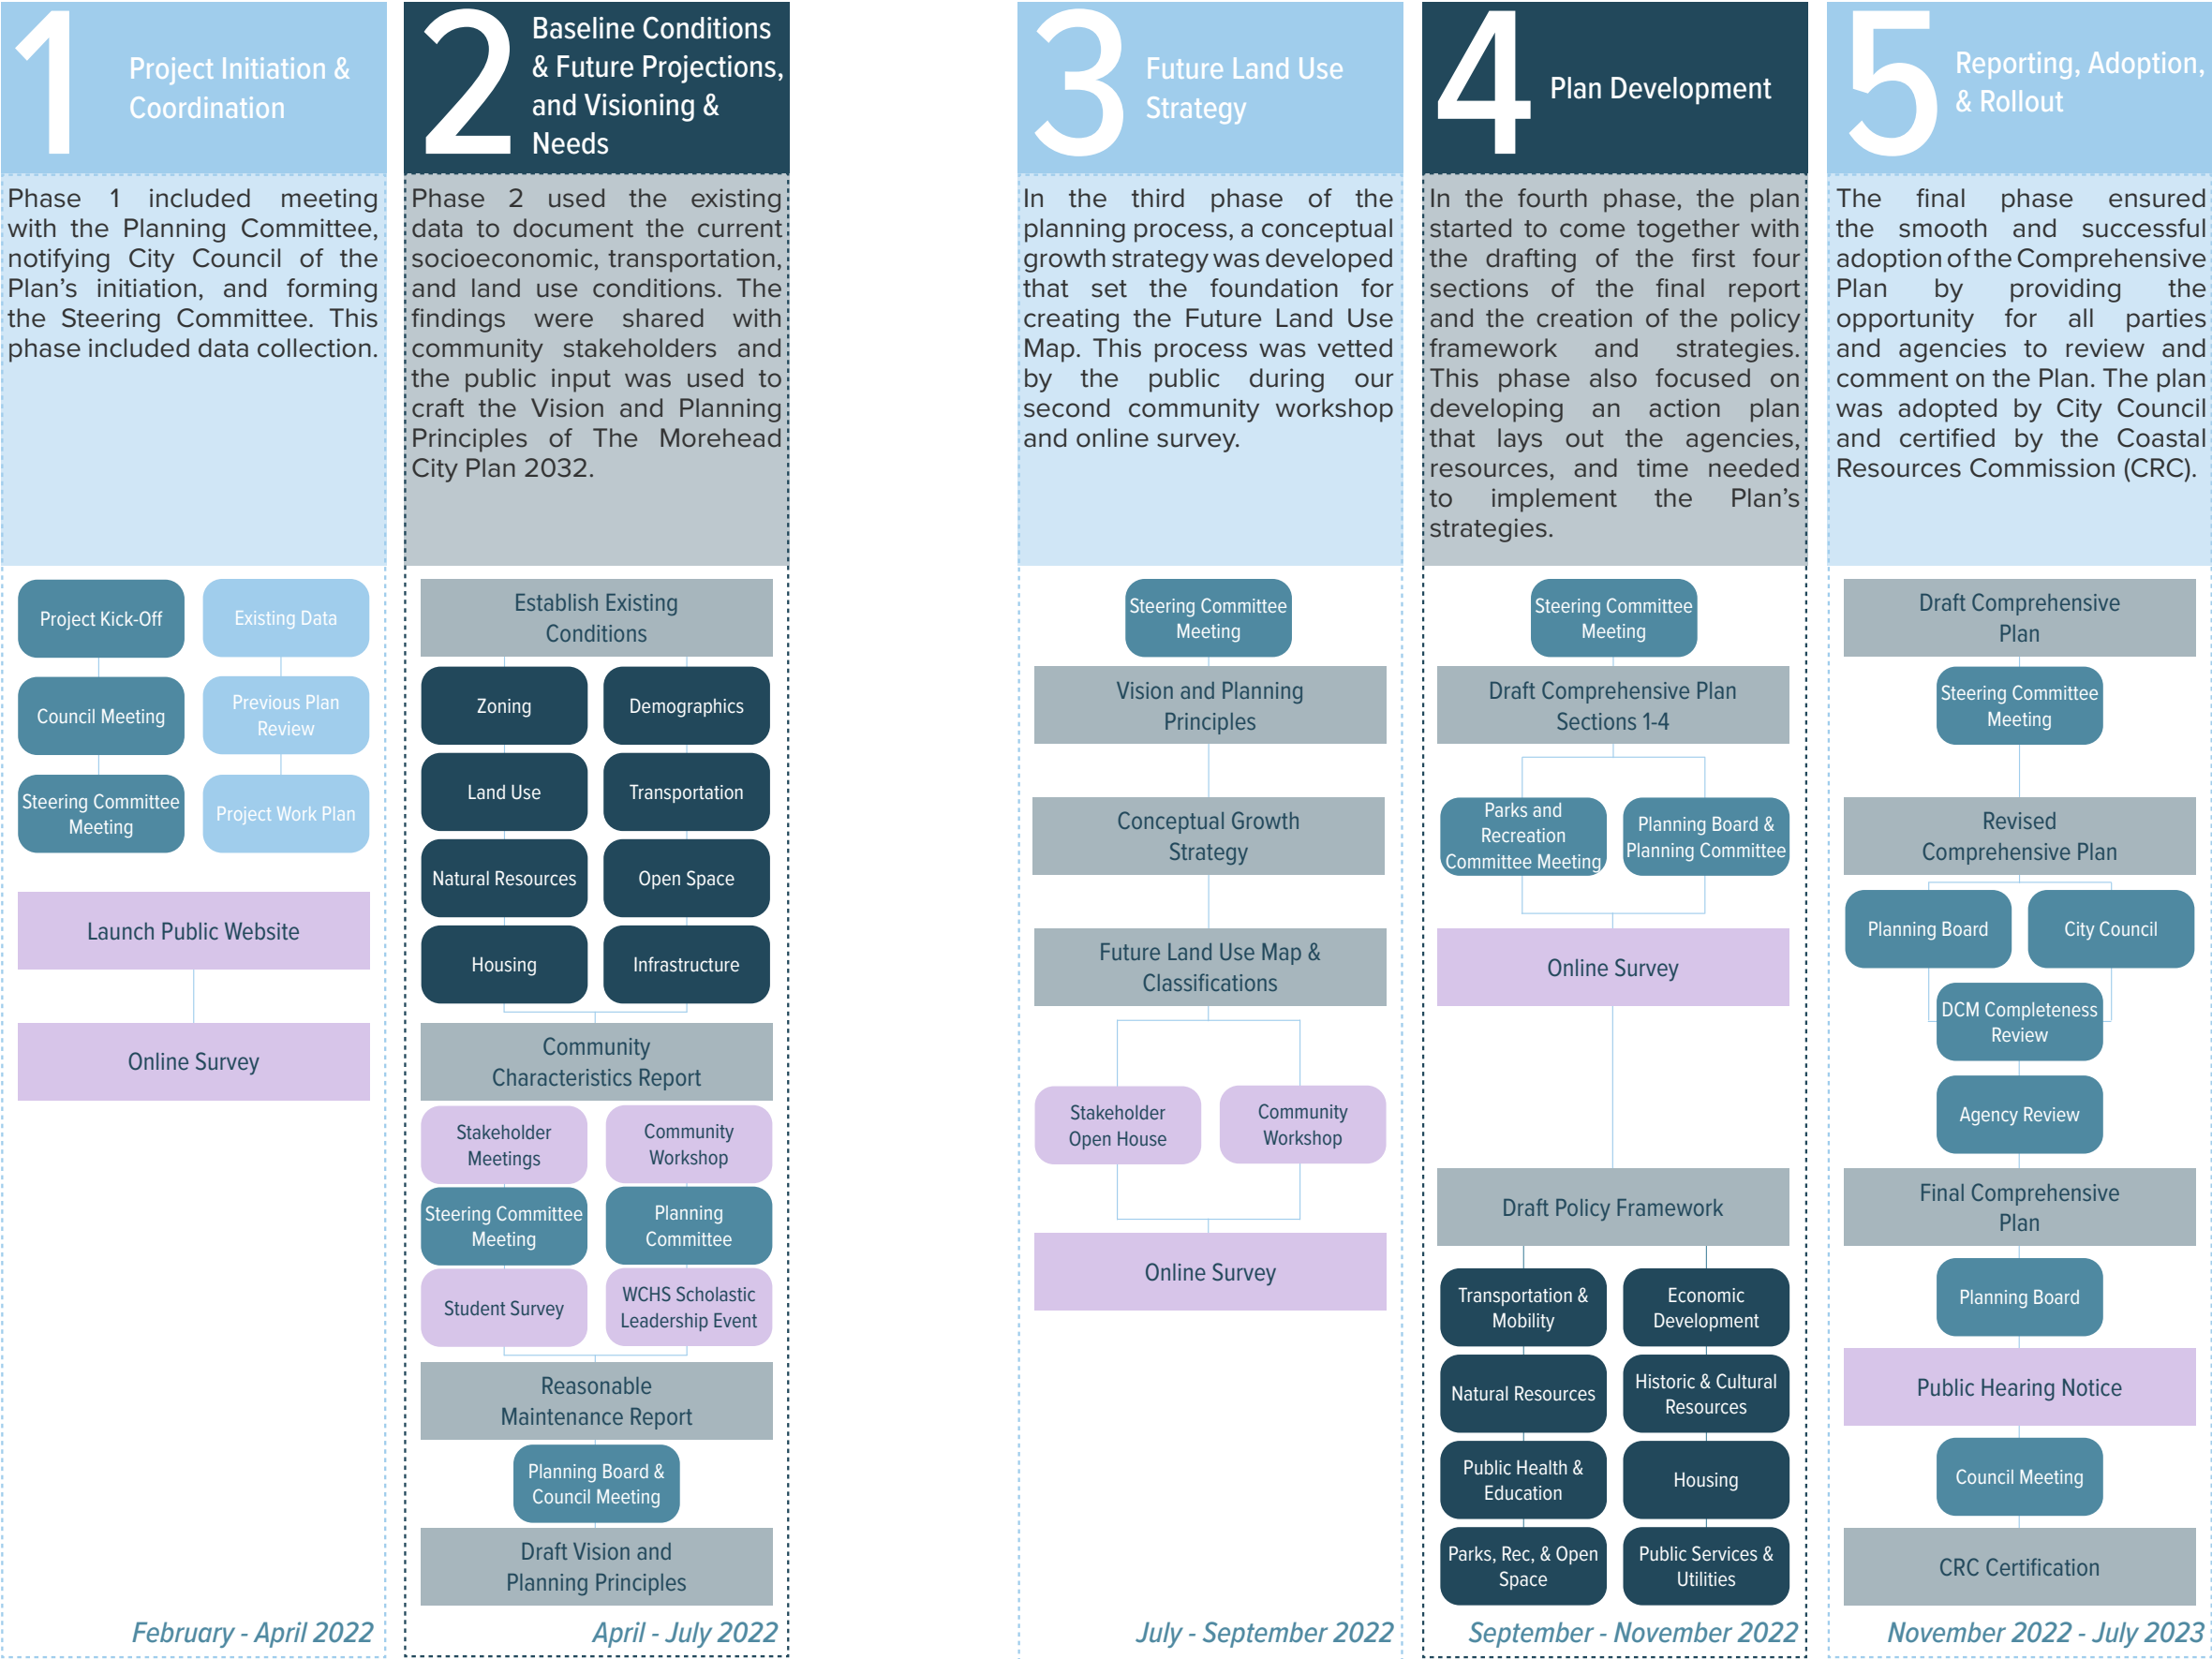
1 Project Initiation & Coordination

Phase 1 included meeting with the Planning Committee, notifying City Council of the Plan's initiation, and forming the Steering Committee. This phase included data collection.

Project Kick-Off
Existing Data
Council Meeting
Previous Plan Review
Steering Committee Meeting
Project Work Plan
Launch Public Website
Online Survey

February - April 2022

2 Baseline Conditions & Future Projections, and Visioning & Needs

Phase 2 used the existing data to document the current socioeconomic, transportation, and land use conditions. The findings were shared with community stakeholders and the public input was used to craft the Vision and Planning Principles of The Morehead City Plan 2032.

Establish Existing Conditions
Zoning
Demographics
Land Use
Transportation
Natural Resources
Open Space
Housing
Infrastructure
Community Characteristics Report
Stakeholder Meetings
Community Workshop
Steering Committee Meeting
Planning Committee
Student Survey
WCHS Scholastic Leadership Event
Reasonable Maintenance Report
Planning Board & Council Meeting
Draft Vision and Planning Principles

April - July 2022

3 Future Land Use Strategy

In the third phase of the planning process, a conceptual growth strategy was developed that set the foundation for creating the Future Land Use Map. This process was vetted by the public during our second community workshop and online survey.

Steering Committee Meeting
Vision and Planning Principles
Conceptual Growth Strategy
Future Land Use Map & Classifications
Stakeholder Open House
Community Workshop
Online Survey

July - September 2022

4 Plan Development

In the fourth phase, the plan started to come together with the drafting of the first four sections of the final report and the creation of the policy framework and strategies. This phase also focused on developing an action plan that lays out the agencies, resources, and time needed to implement the Plan's strategies.

Steering Committee Meeting
Draft Comprehensive Plan Sections 1-4
Parks and Recreation Committee Meeting
Planning Board & Planning Committee
Online Survey
Draft Policy Framework
Transportation & Mobility
Economic Development
Natural Resources
Historic & Cultural Resources
Public Health & Education
Housing
Parks, Rec, & Open Space
Public Services & Utilities

September - November 2022

5 Reporting, Adoption, & Rollout

The final phase ensured the smooth and successful adoption of the Comprehensive Plan by providing the opportunity for all parties and agencies to review and comment on the Plan. The plan was adopted by City Council and certified by the Coastal Resources Commission (CRC).

Draft Comprehensive Plan
Steering Committee Meeting
Revised Comprehensive Plan
Planning Board
City Council
DCM Completeness Review
Agency Review
Final Comprehensive Plan
Planning Board
Public Hearing Notice
Council Meeting
CRC Certification

November 2022 - July 2023